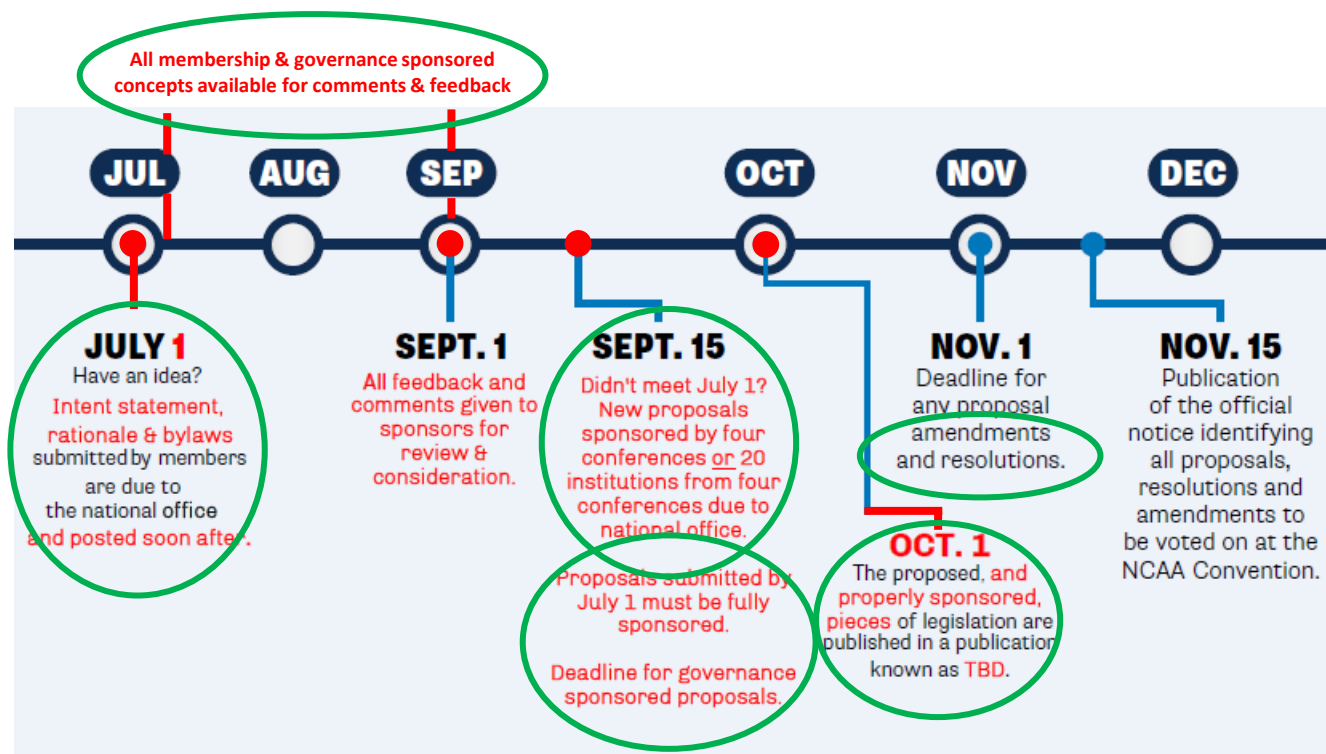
All membership & governance sponsored concepts available for comments & feedback

JUL

AUG

SEP

OCT

NOV

DEC

JULY 1
Have an idea?
Intent statement, rationale & bylaws submitted by members are due to the national office and posted soon after.

SEPT. 1
All feedback and comments given to sponsors for review & consideration.

SEPT. 15
Didn't meet July 1? New proposals sponsored by four conferences or 20 institutions from four conferences due to national office.

Proposals submitted by July 1 must be fully sponsored.

Deadline for governance sponsored proposals.

OCT. 1
The proposed, and properly sponsored, pieces of legislation are published in a publication known as TBD.

NOV. 1
Deadline for any proposal amendments and resolutions.

NOV. 15
Publication of the official notice identifying all proposals, resolutions and amendments to be voted on at the NCAA Convention.